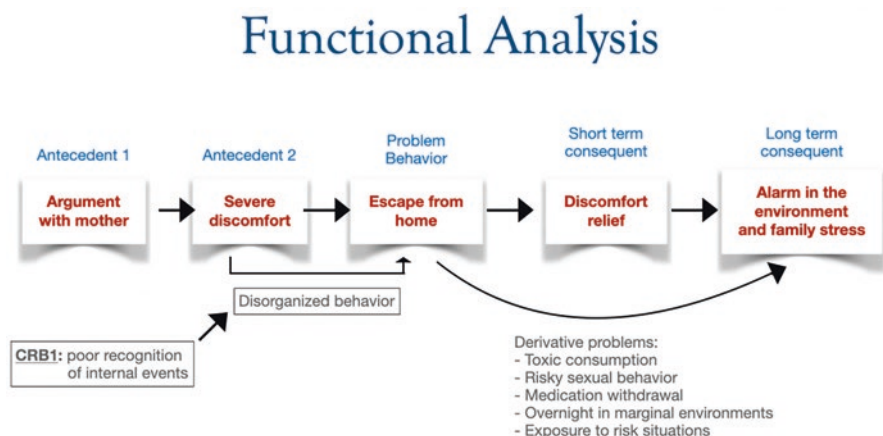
Functional Analysis

Antecedent 1

Argument with mother

Antecedent 2

Severe discomfort

Problem Behavior

Escape from home

Short term consequent

Discomfort relief

Long term consequent

Alarm in the environment and family stress

Disorganized behavior

CRB1: poor recognition of internal events

Derivative problems:
- Toxic consumption
- Risky sexual behavior
- Medication withdrawal
- Overnight in marginal environments
- Exposure to risk situations